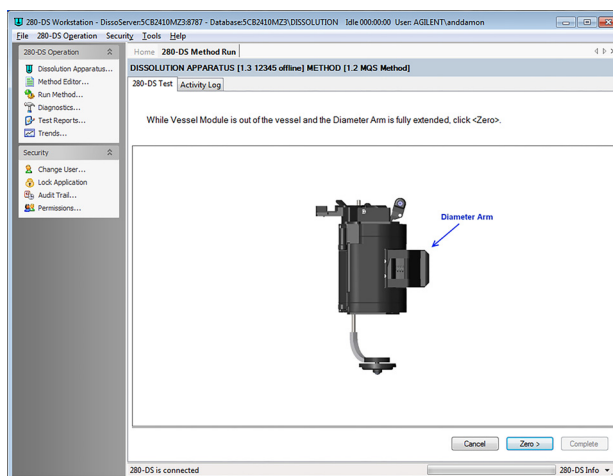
280-DS Workstation - DissoServer:5CB2410MZ3:8787 - Database:5CB2410MZ3\DISSOLUTION Idle 000:00:00 User: AGILENT\anddamon

File 280-DS Operation Security Tools Help

280-DS Operation

Dissolution Apparatus...
Method Editor...
Run Method...
Diagnostics...
Test Reports...
Trends...

Security

Change User...
Lock Application
Audit Trail...
Permissions...

Home 280-DS Method Run

DISSOLUTION APPARATUS [1.3 12345 offline] METHOD [1.2 MQS Method]

280-DS Test Activity Log

While Vessel Module is out of the vessel and the Diameter Arm is fully extended, click <Zero>.

Diameter Arm

Cancel Zero > Complete

280-DS is connected

280-DS Info